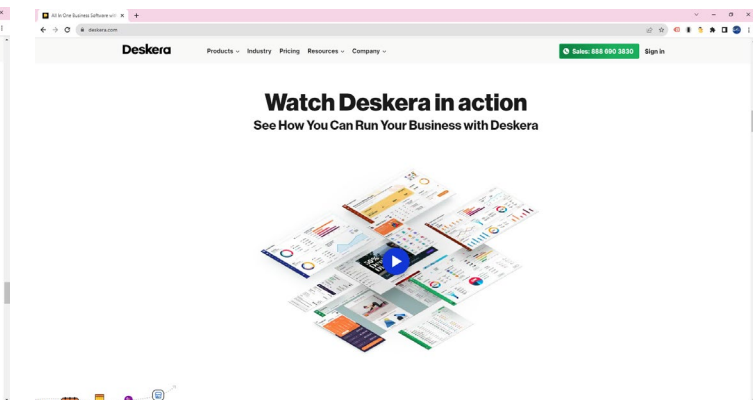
All In One Business Software wit ×
+
deskera.com
Deskera
Products ⌄ Industry Pricing Resources ⌄ Company ⌄
Sales: 888 690 3830
Sign in

Watch Deskera in action
See How You Can Run Your Business with Deskera